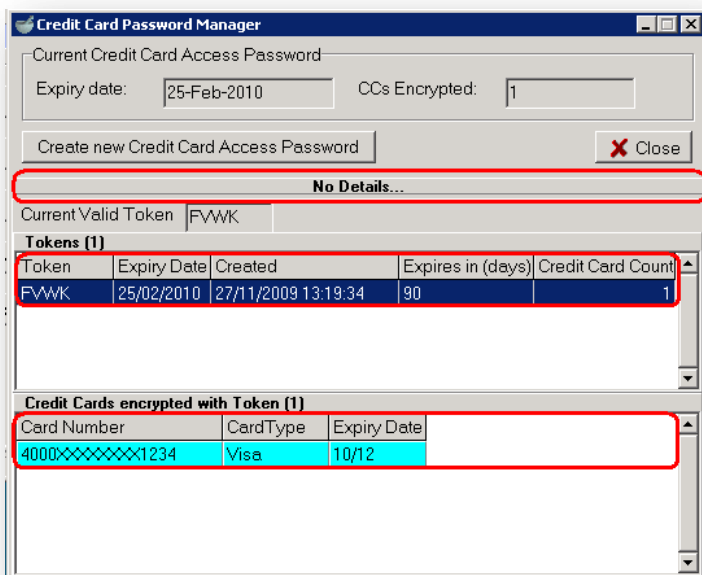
Credit Card Password Manager

Current Credit Card Access Password

Expiry date: 25-Feb-2010

CCs Encrypted: 1

Create new Credit Card Access Password

Close

No Details...

Current Valid Token FVWK

Tokens (1)

| Token | Expiry Date | Created | Expires in (days) | Credit Card Count |
|---|---|---|---|---|
| FVWK | 25/02/2010 | 27/11/2009 13:19:34 | 90 | 1 |

Credit Cards encrypted with Token (1)

| Card Number | CardType | Expiry Date |
|---|---|---|
| 4000XXXXXXXX1234 | Visa | 10/12 |